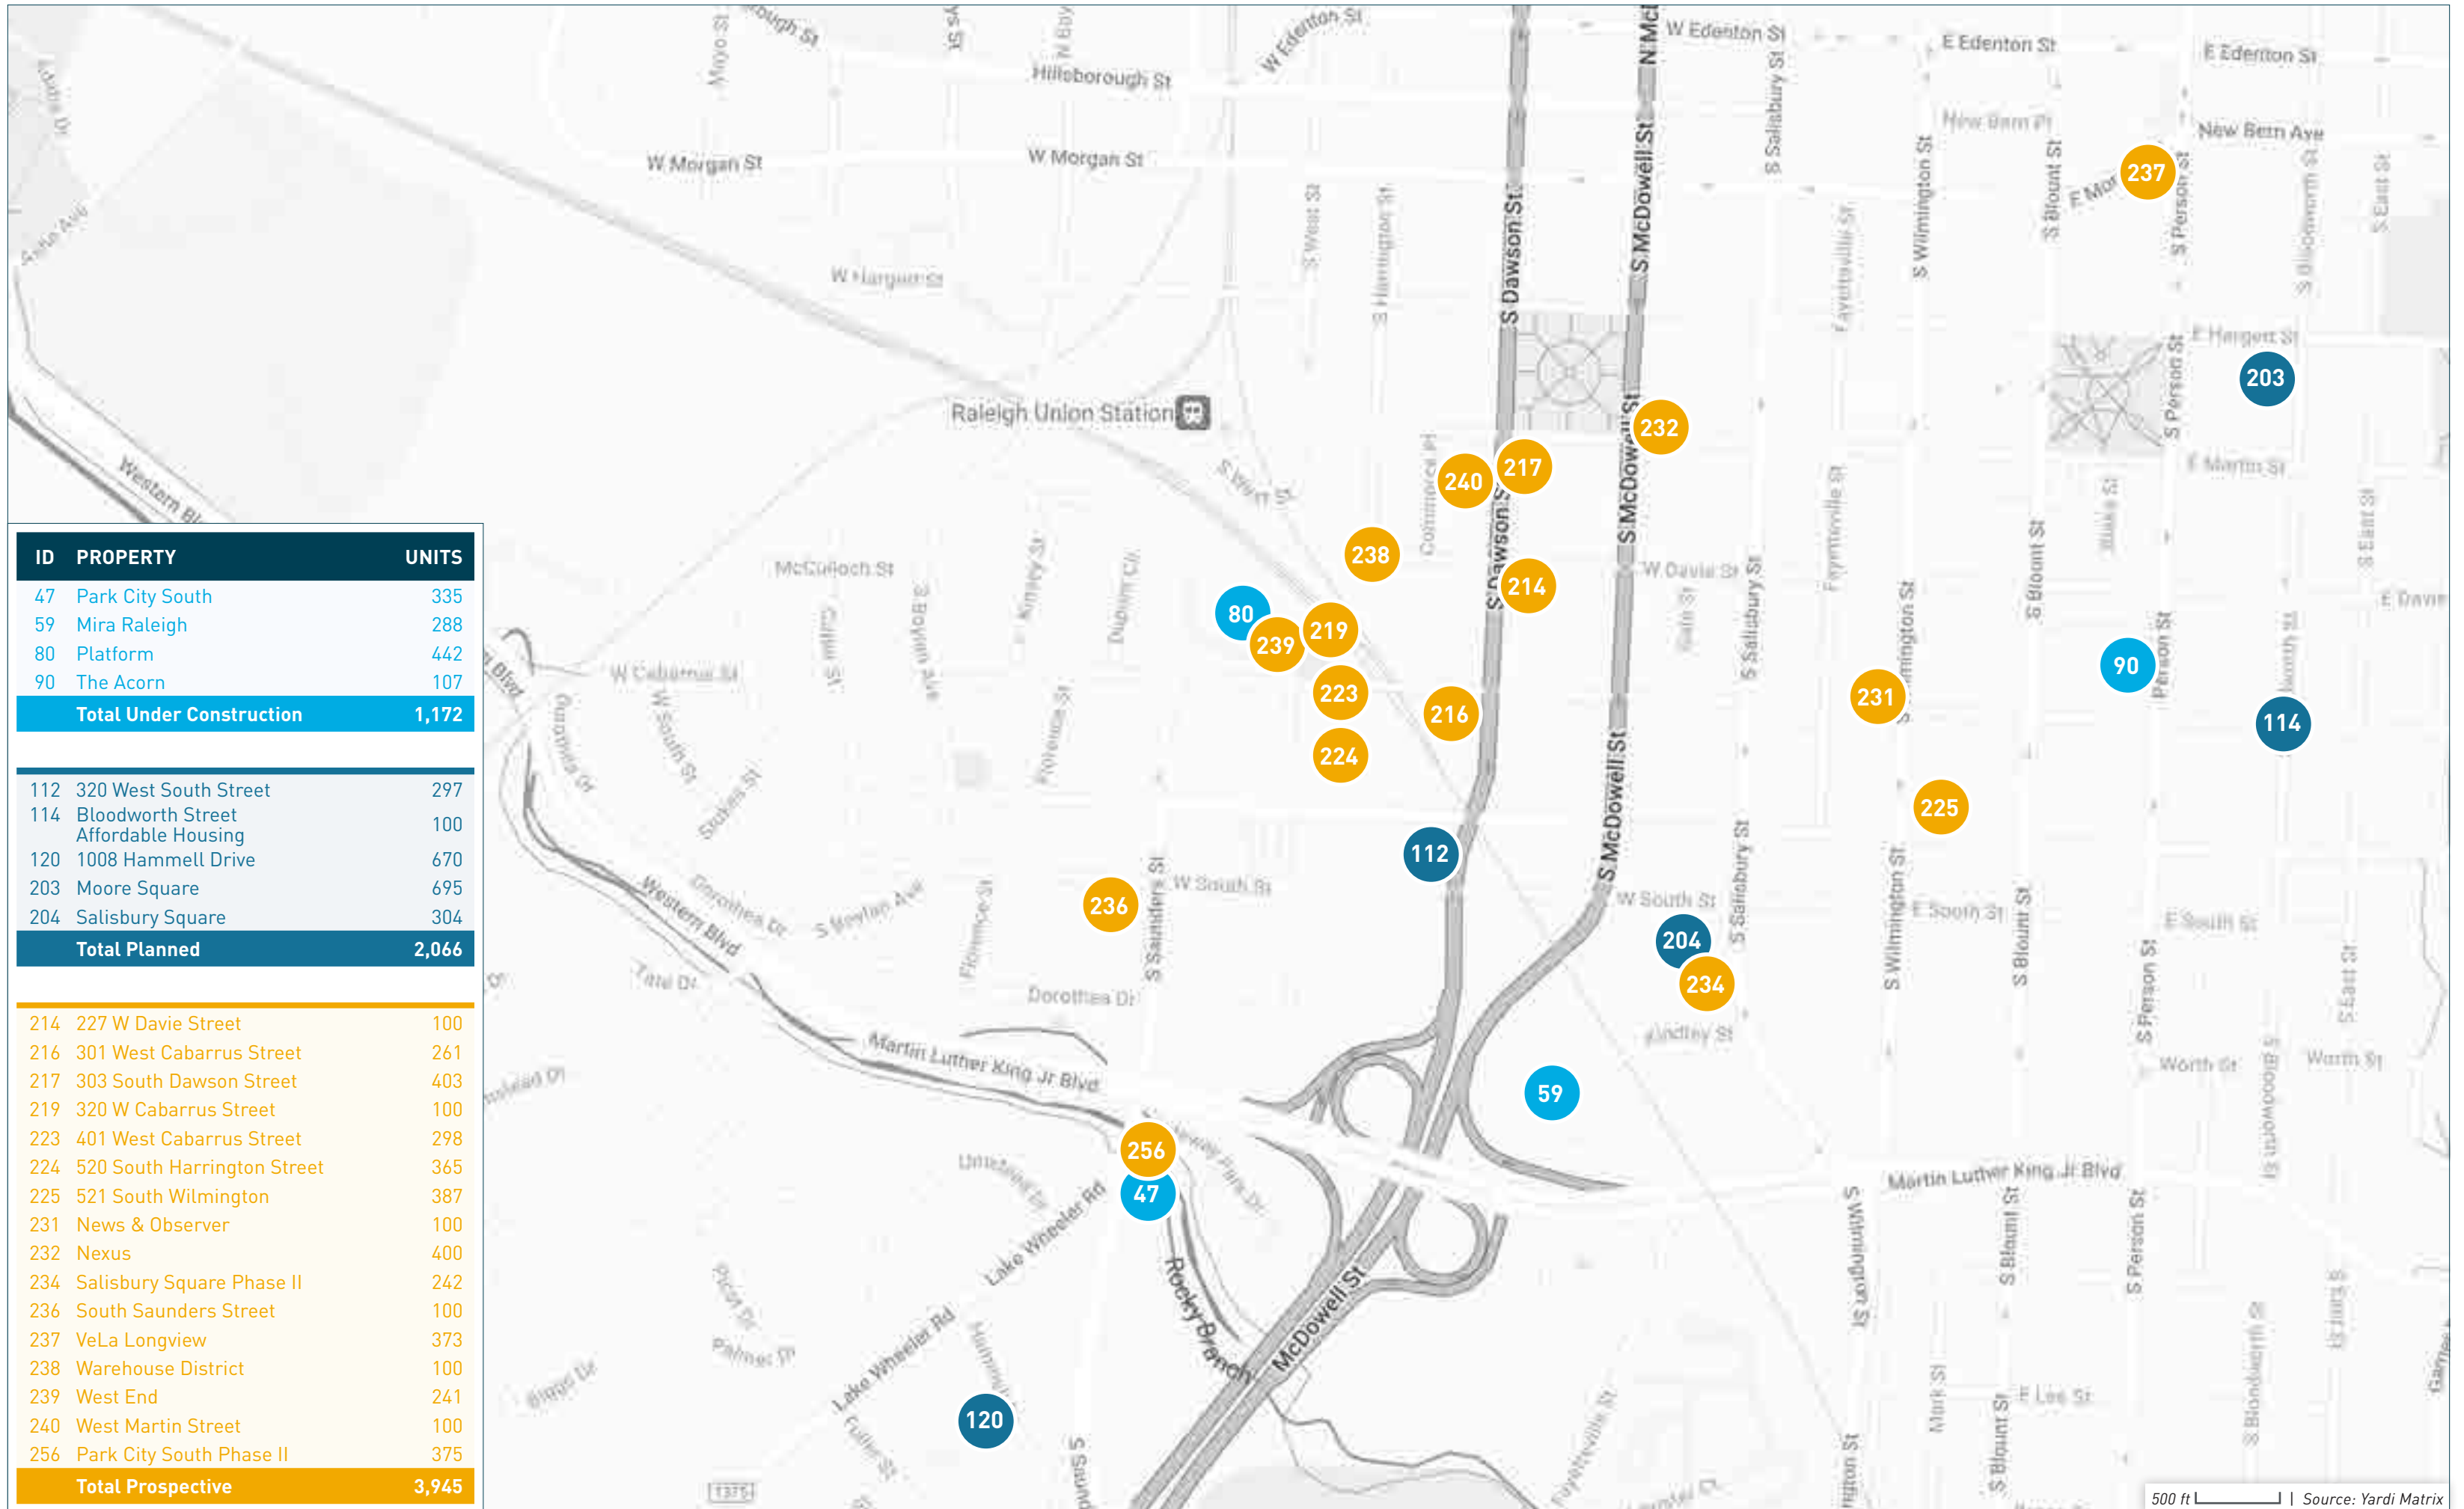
| ID | PROPERTY | UNITS |
|---|---|---|
| 47 | Park City South | 335 |
| 59 | Mira Raleigh | 288 |
| 80 | Platform | 442 |
| 90 | The Acorn | 107 |
| | Total Under Construction | 1,172 |

| ID | PROPERTY | UNITS |
|---|---|---|
| 112 | 320 West South Street | 297 |
| 114 | Bloodworth Street Affordable Housing | 100 |
| 120 | 1008 Hammell Drive | 670 |
| 203 | Moore Square | 695 |
| 204 | Salisbury Square | 304 |
| | Total Planned | 2,066 |

| ID | PROPERTY | UNITS |
|---|---|---|
| 214 | 227 W Davie Street | 100 |
| 216 | 301 West Cabarrus Street | 261 |
| 217 | 303 South Dawson Street | 403 |
| 219 | 320 W Cabarrus Street | 100 |
| 223 | 401 West Cabarrus Street | 298 |
| 224 | 520 South Harrington Street | 365 |
| 225 | 521 South Wilmington | 387 |
| 231 | News & Observer | 100 |
| 232 | Nexus | 400 |
| 234 | Salisbury Square Phase II | 242 |
| 236 | South Saunders Street | 100 |
| 237 | VeLa Longview | 373 |
| 238 | Warehouse District | 100 |
| 239 | West End | 241 |
| 240 | West Martin Street | 100 |
| 256 | Park City South Phase II | 375 |
| | Total Prospective | 3,945 |

Hillsborough St
W Edenton St
E Edenton St
New Bern Ave
W Morgan St
W Hargett St
E Hargett St
E Martin St
Raleigh Union Station
S Dawson St
S McDowell St
N McDowell St
S Salisbury St
S Wilmington St
S Blount St
S Person St
S West St
S Harrington St
W Davie St
E Davie St
McCulloch St
W Cabarrus St
W South St
E South St
Western Blvd
Dorothea Dr
S Saunders St
S Boylan Ave
Martin Luther King Jr Blvd
Lake Wheeler Rd
Rocky Branch
Worth St
E Lee St
237 203 232 217 240 238 214 80 239 219 223 216 224 231 90 114 225 112 236 204 234 59 256 47 120
500 ft | Source: Yardi Matrix